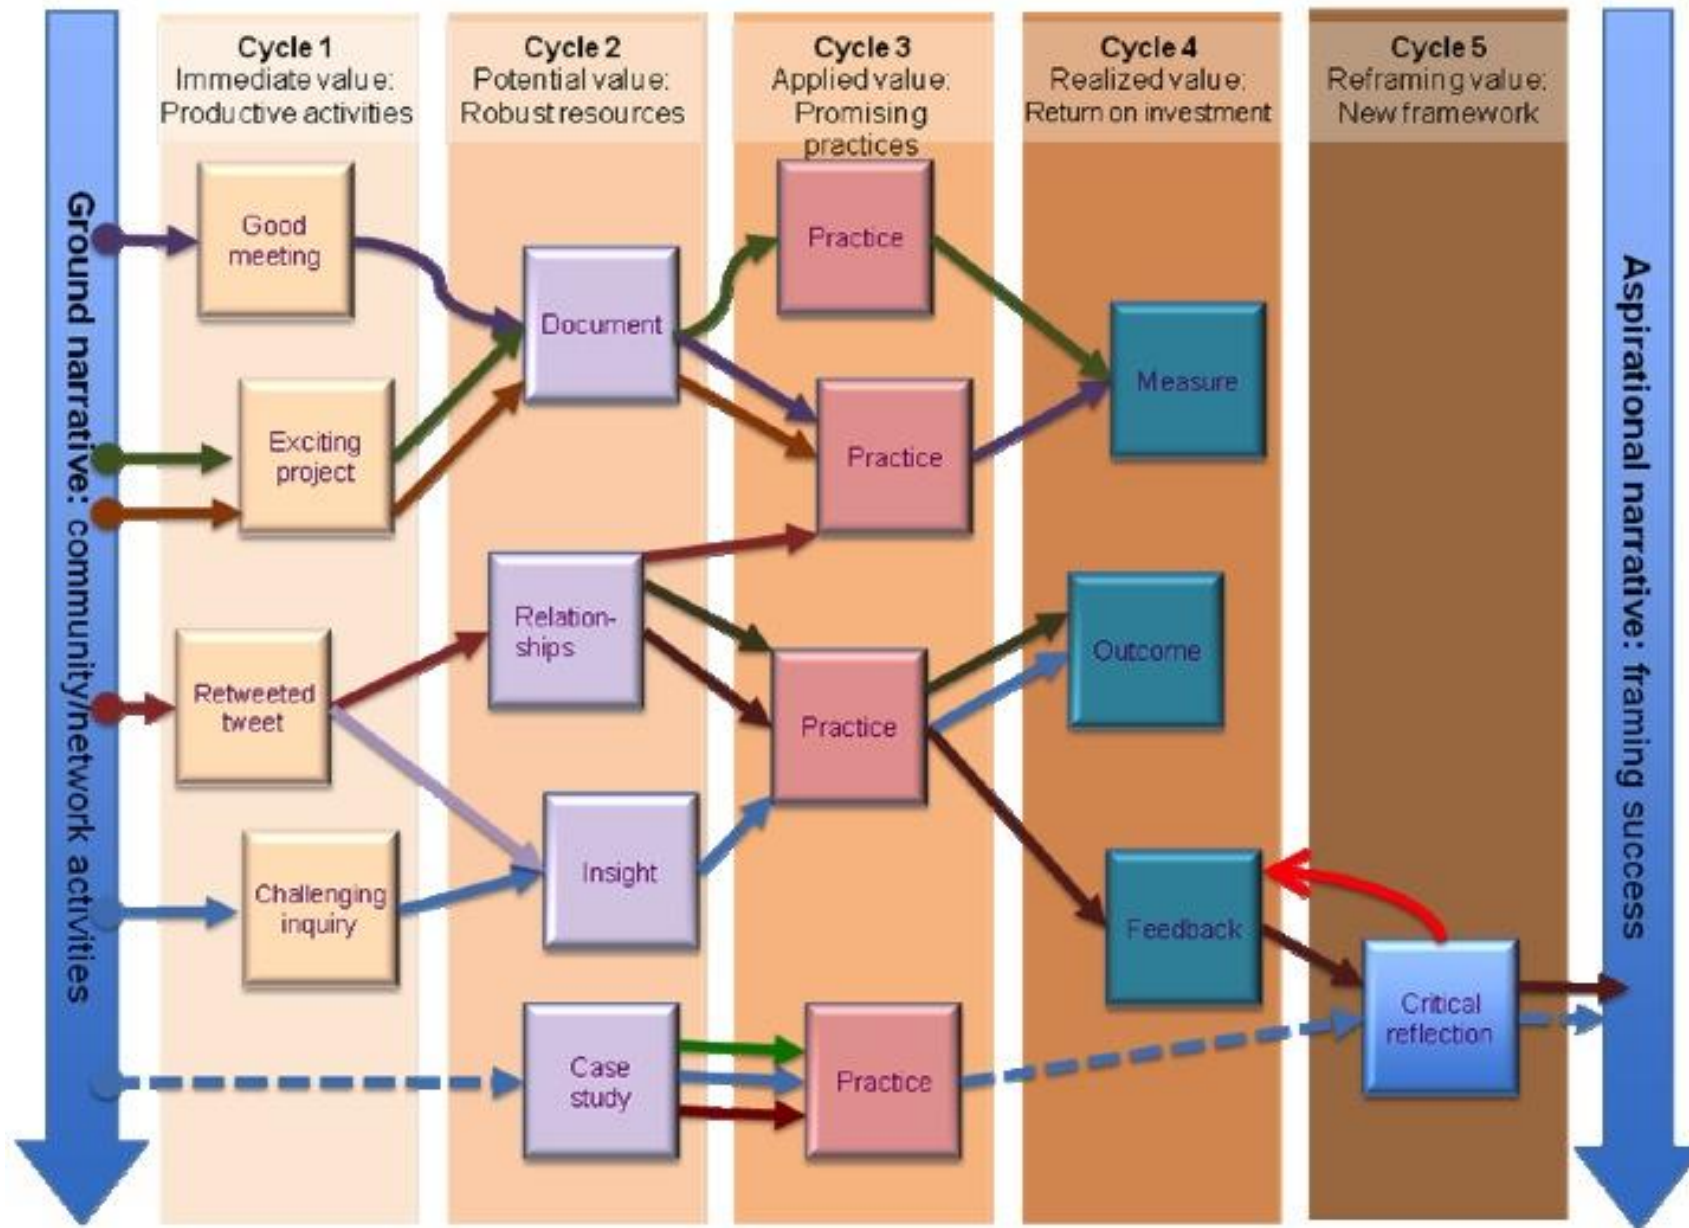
Ground narrative: community/network activities

Cycle 1
Immediate value:
Productive activities

Cycle 2
Potential value:
Robust resources

Cycle 3
Applied value:
Promising practices

Cycle 4
Realized value:
Return on investment

Cycle 5
Reframing value:
New framework

Aspirational narrative: framing success

Good meeting

Exciting project

Retweeted tweet

Challenging inquiry

Document

Relationships

Insight

Case study

Practice

Practice

Practice

Practice

Measure

Outcome

Feedback

Critical reflection